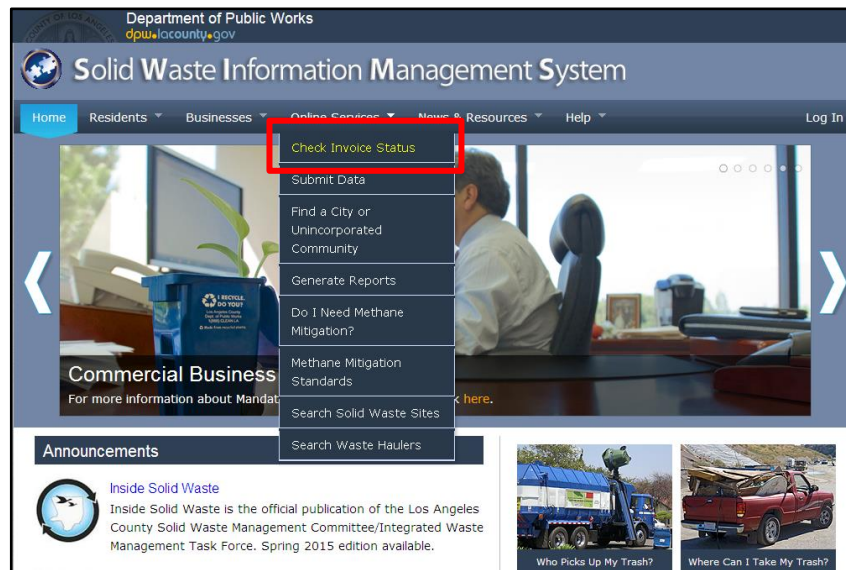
Department of Public Works
dpw.lacounty.gov

Solid Waste Information Management System

Home Residents Businesses Online Services News & Resources Help Log In

Check Invoice Status
Submit Data
Find a City or Unincorporated Community
Generate Reports
Do I Need Methane Mitigation?
Methane Mitigation Standards
Search Solid Waste Sites
Search Waste Haulers

Commercial Business
For more information about Mandat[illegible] k here.

I RECYCLE. DO YOU?

Announcements

Inside Solid Waste
Inside Solid Waste is the official publication of the Los Angeles County Solid Waste Management Committee/Integrated Waste Management Task Force. Spring 2015 edition available.

Who Picks Up My Trash?
Where Can I Take My Trash?